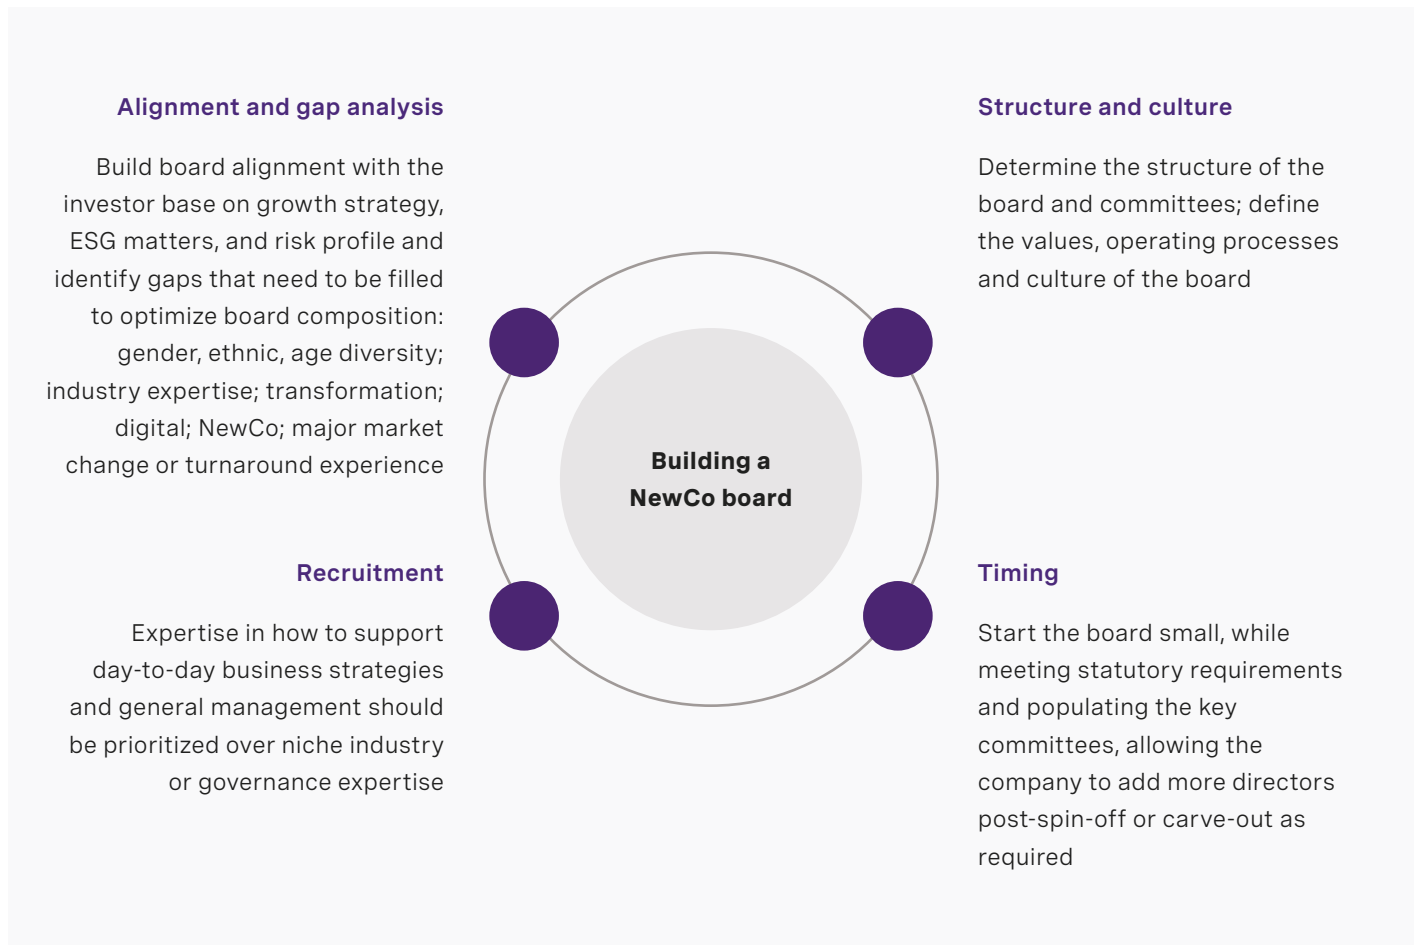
Alignment and gap analysis

Build board alignment with the investor base on growth strategy, ESG matters, and risk profile and identify gaps that need to be filled to optimize board composition: gender, ethnic, age diversity; industry expertise; transformation; digital; NewCo; major market change or turnaround experience

Structure and culture

Determine the structure of the board and committees; define the values, operating processes and culture of the board

Building a NewCo board

Recruitment

Expertise in how to support day-to-day business strategies and general management should be prioritized over niche industry or governance expertise

Timing

Start the board small, while meeting statutory requirements and populating the key committees, allowing the company to add more directors post-spin-off or carve-out as required